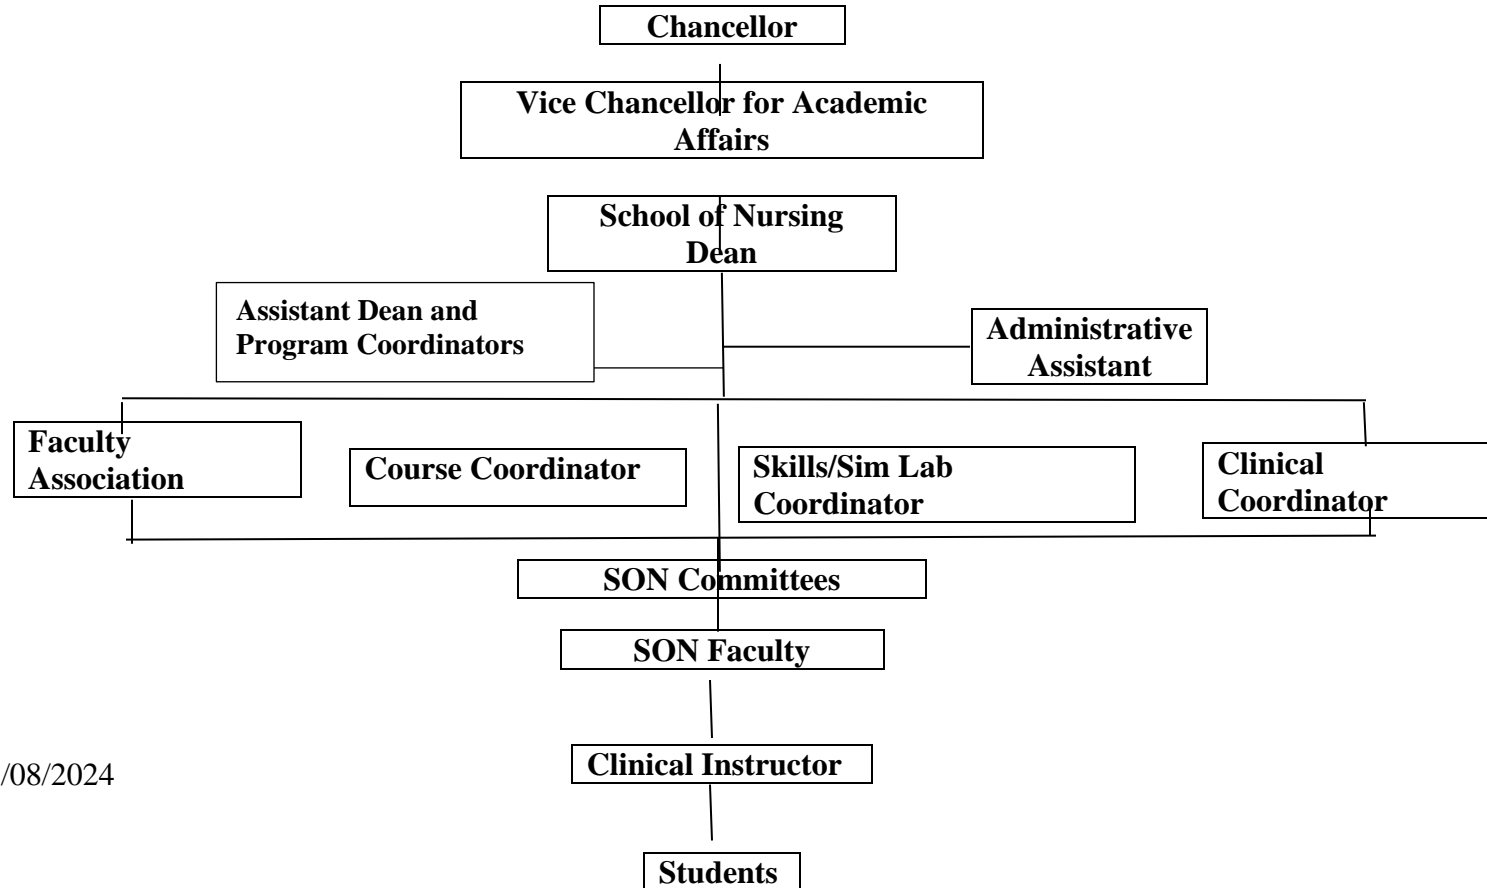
Chancellor

Vice Chancellor for Academic Affairs

School of Nursing Dean

Assistant Dean and Program Coordinators

Administrative Assistant

Faculty Association

Course Coordinator

Skills/Sim Lab Coordinator

Clinical Coordinator

SON Committees

SON Faculty

/08/2024

Clinical Instructor

Students